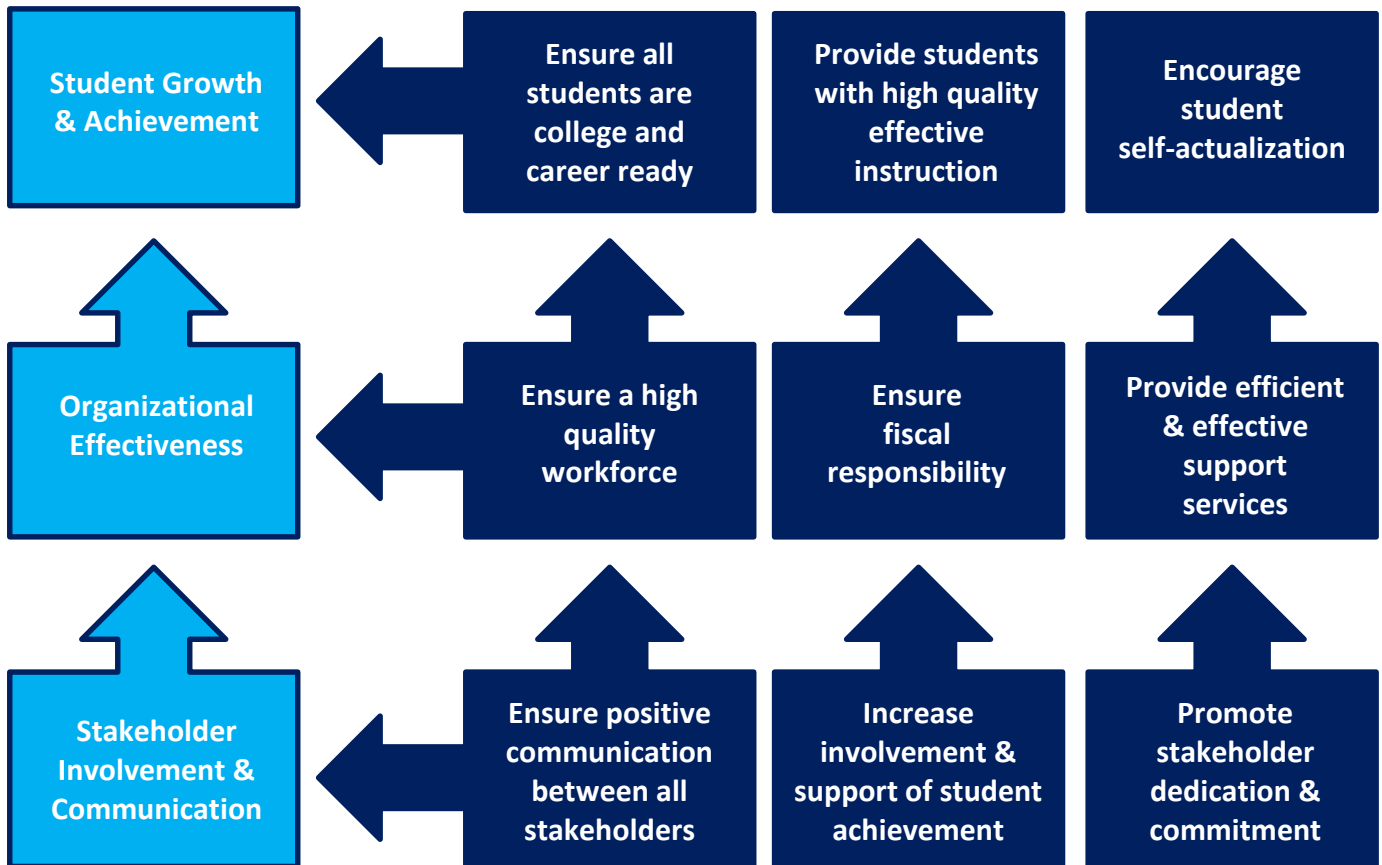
Student Growth & Achievement

Ensure all students are college and career ready

Provide students with high quality effective instruction

Encourage student self-actualization

Organizational Effectiveness

Ensure a high quality workforce

Ensure fiscal responsibility

Provide efficient & effective support services

Stakeholder Involvement & Communication

Ensure positive communication between all stakeholders

Increase involvement & support of student achievement

Promote stakeholder dedication & commitment